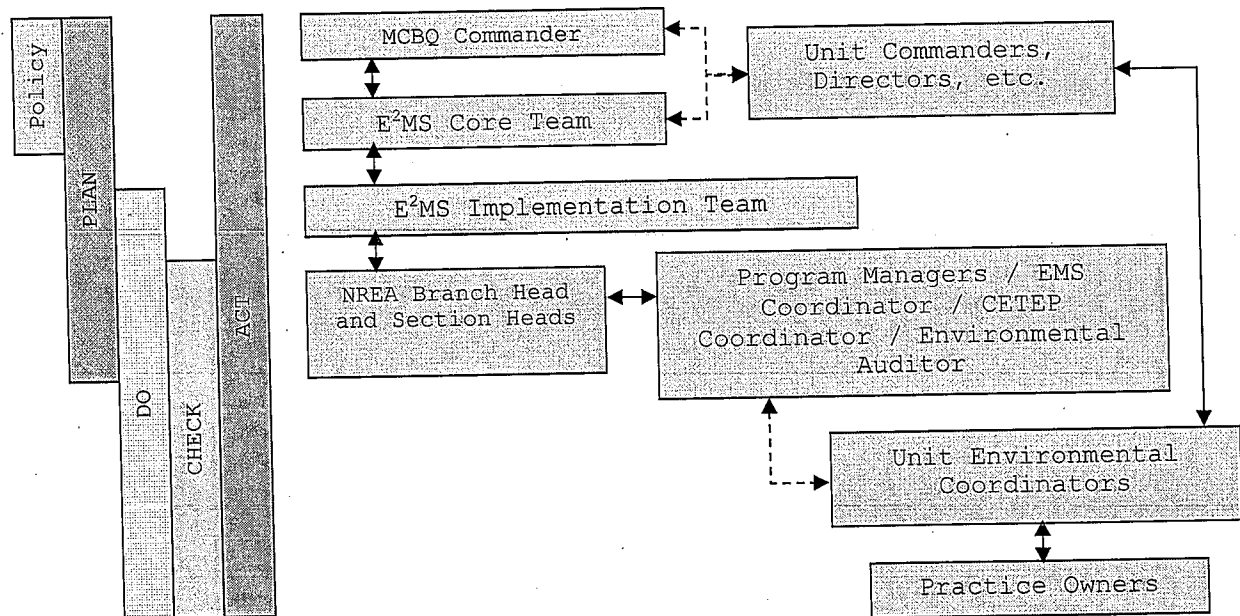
Policy

PLAN

DO

CHECK

ACT

MCBQ Commander

E$^2$MS Core Team

E$^2$MS Implementation Team

NREA Branch Head and Section Heads

Unit Commanders, Directors, etc.

Program Managers / EMS Coordinator / CETEP Coordinator / Environmental Auditor

Unit Environmental Coordinators

Practice Owners